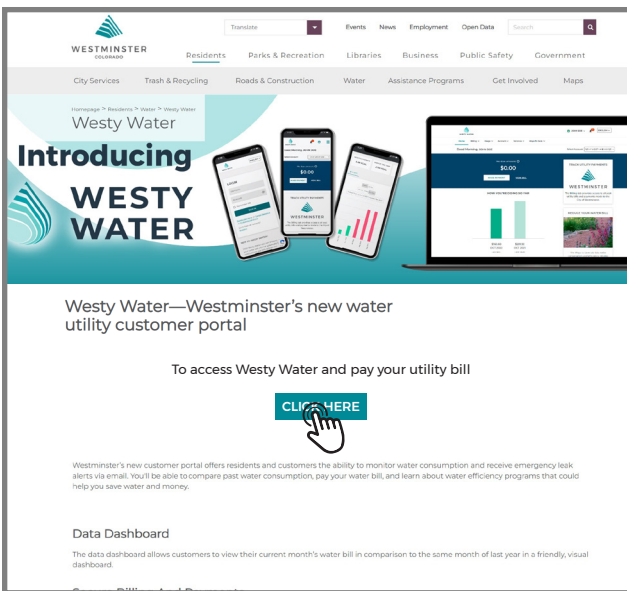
WESTMINSTER
COLORADO

Translate

Events News Employment Open Data Search

Residents Parks & Recreation Libraries Business Public Safety Government

City Services Trash & Recycling Roads & Construction Water Assistance Programs Get Involved Maps

Homepage > Residents > Water > Westy Water

Westy Water

Introducing WESTY WATER

$0.00

$0.00

WESTMINSTER

Westy Water—Westminster's new water utility customer portal

To access Westy Water and pay your utility bill

CLICK HERE

Westminster's new customer portal offers residents and customers the ability to monitor water consumption and receive emergency leak alerts via email. You'll be able to compare past water consumption, pay your water bill, and learn about water efficiency programs that could help you save water and money.

Data Dashboard

The data dashboard allows customers to view their current month's water bill in comparison to the same month of last year in a friendly, visual dashboard.

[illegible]